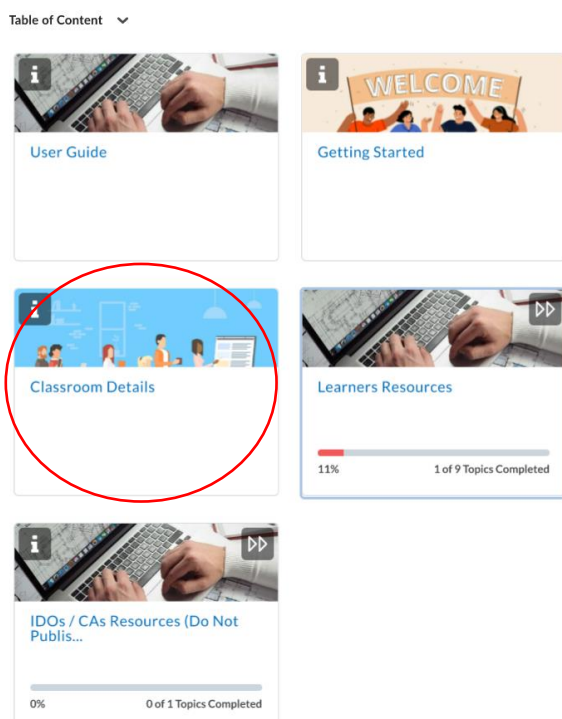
Table of Content

i

User Guide

i

WELCOME

Getting Started

i

Classroom Details

Learners Resources

11%

1 of 9 Topics Completed

i

IDOs / CAs Resources (Do Not Publis...

0%

0 of 1 Topics Completed